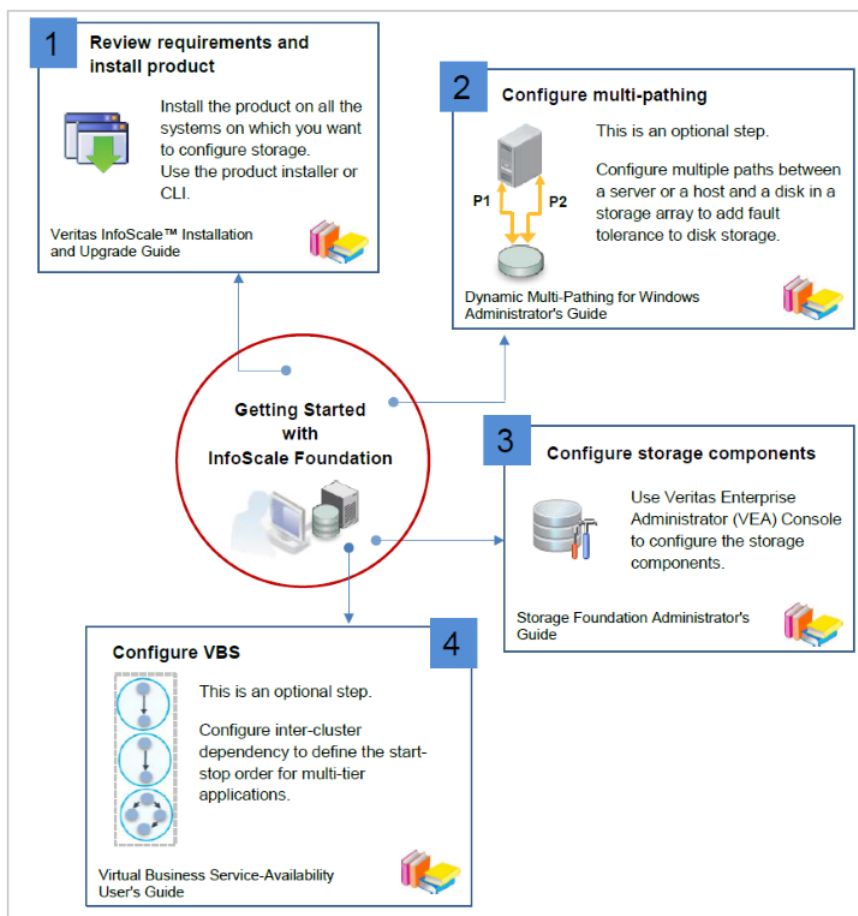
1

Review requirements and install product

Install the product on all the systems on which you want to configure storage.
Use the product installer or CLI.

Veritas InfoScale™ Installation and Upgrade Guide

2

Configure multi-pathing

P1

P2

This is an optional step.

Configure multiple paths between a server or a host and a disk in a storage array to add fault tolerance to disk storage.

Dynamic Multi-Pathing for Windows Administrator's Guide

Getting Started with InfoScale Foundation

3

Configure storage components

Use Veritas Enterprise Administrator (VEA) Console to configure the storage components.

Storage Foundation Administrator's Guide

4

Configure VBS

This is an optional step.

Configure inter-cluster dependency to define the start-stop order for multi-tier applications.

Virtual Business Service-Availability User's Guide